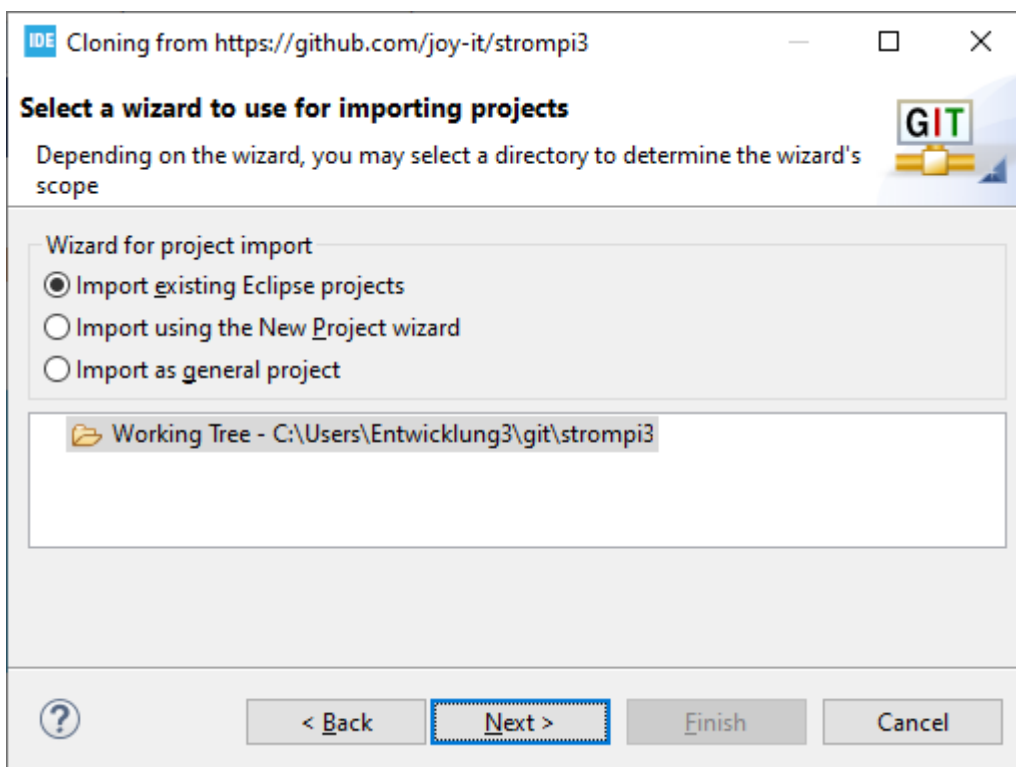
IDE Cloning from https://github.com/joy-it/strompi3

Select a wizard to use for importing projects

Depending on the wizard, you may select a directory to determine the wizard's scope

GIT

Wizard for project import

Import existing Eclipse projects

Import using the New Project wizard

Import as general project

Working Tree - C:\Users\Entwicklung3\git\strompi3

?

< Back

Next >

Finish

Cancel